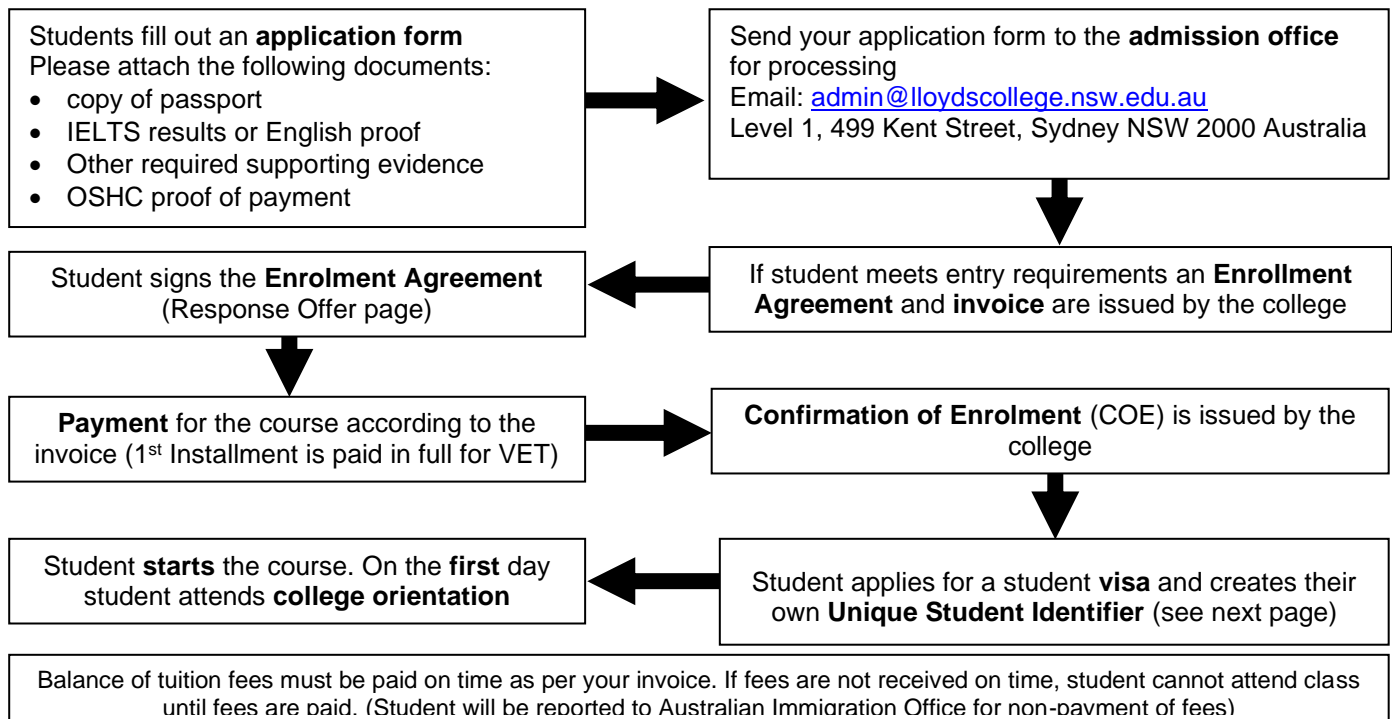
Students fill out an **application form**
Please attach the following documents:

- copy of passport
- IELTS results or English proof
- Other required supporting evidence
- OSHC proof of payment

Send your application form to the **admission office** for processing
Email: admin@lloydscollege.nsw.edu.au
Level 1, 499 Kent Street, Sydney NSW 2000 Australia

If student meets entry requirements an **Enrollment Agreement** and **invoice** are issued by the college

Student signs the **Enrolment Agreement** (Response Offer page)

**Payment** for the course according to the invoice (1$^{st}$ Installment is paid in full for VET)

**Confirmation of Enrolment** (COE) is issued by the college

Student applies for a student **visa** and creates their own **Unique Student Identifier** (see next page)

Student **starts** the course. On the **first** day student attends **college orientation**

Balance of tuition fees must be paid on time as per your invoice. If fees are not received on time, student cannot attend class until fees are paid. (Student will be reported to Australian Immigration Office for non-payment of fees)